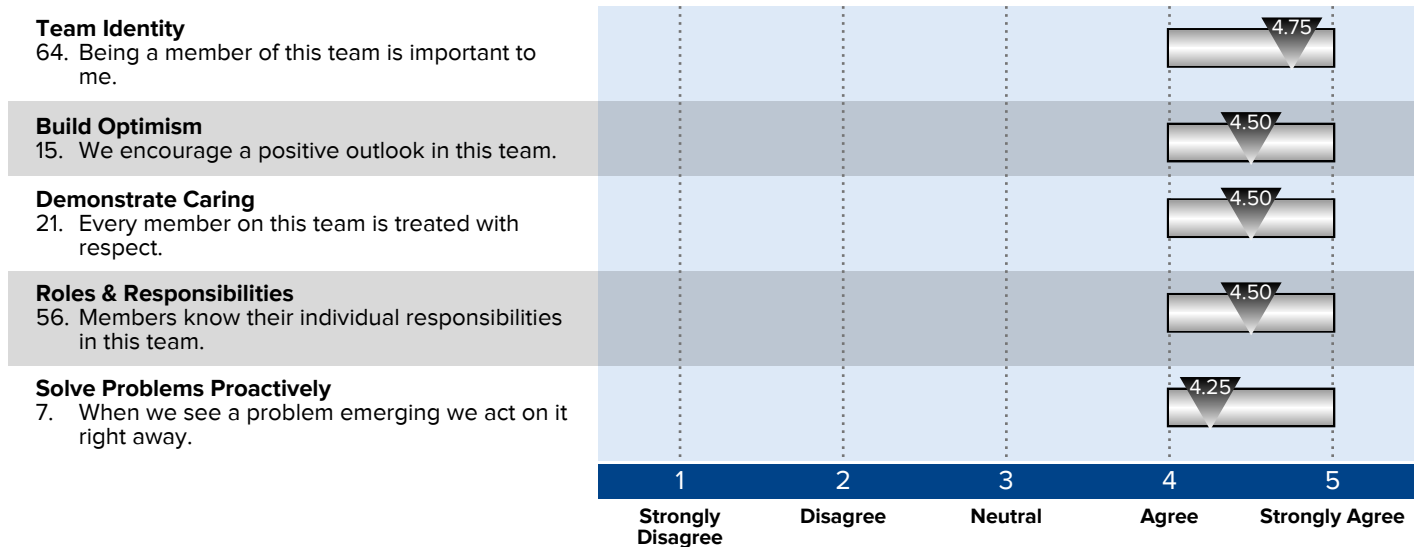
**Team Identity**
64. Being a member of this team is important to me.

4.75

**Build Optimism**
15. We encourage a positive outlook in this team.

4.50

**Demonstrate Caring**
21. Every member on this team is treated with respect.

4.50

**Roles & Responsibilities**
56. Members know their individual responsibilities in this team.

4.50

**Solve Problems Proactively**
7. When we see a problem emerging we act on it right away.

4.25

1 2 3 4 5

Strongly Disagree | Disagree | Neutral | Agree | Strongly Agree